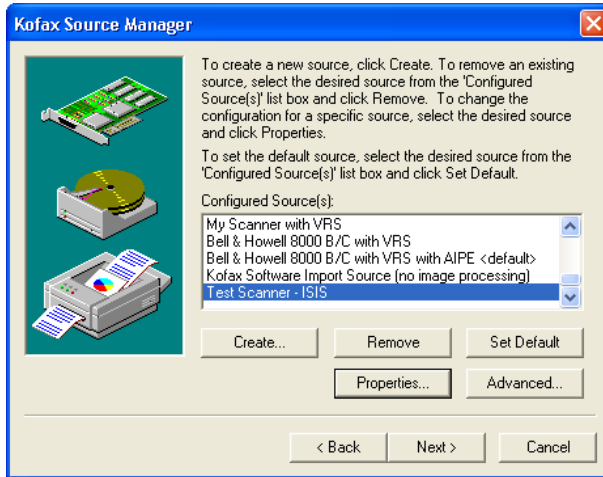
Kofax Source Manager

To create a new source, click Create. To remove an existing source, select the desired source from the 'Configured Source(s)' list box and click Remove. To change the configuration for a specific source, select the desired source and click Properties.

To set the default source, select the desired source from the 'Configured Source(s)' list box and click Set Default.

Configured Source(s):

My Scanner with VRS
Bell & Howell 8000 B/C with VRS
Bell & Howell 8000 B/C with VRS with AIPE <default>
Kofax Software Import Source (no image processing)
Test Scanner - ISIS

Create...
Remove
Set Default
Properties...
Advanced...

< Back
Next >
Cancel